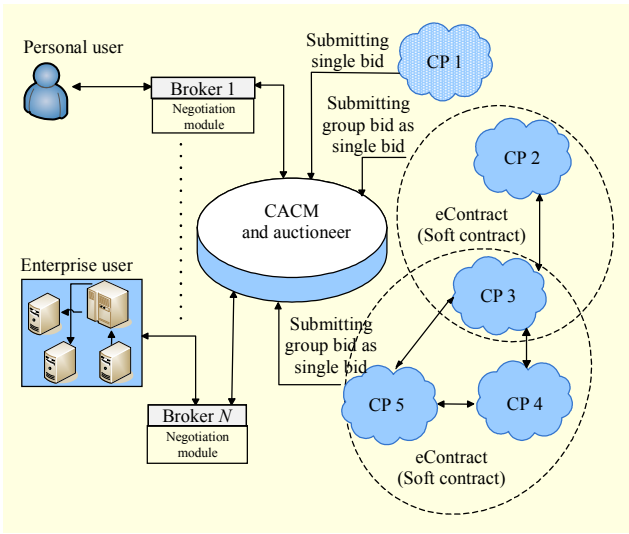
Personal user

Broker 1
Negotiation module

Submitting single bid

CP 1

Submitting group bid as single bid

CP 2

CACM and auctioneer

eContract (Soft contract)

Enterprise user

CP 3

Submitting group bid as single bid

CP 5

CP 4

Broker $N$
Negotiation module

eContract (Soft contract)